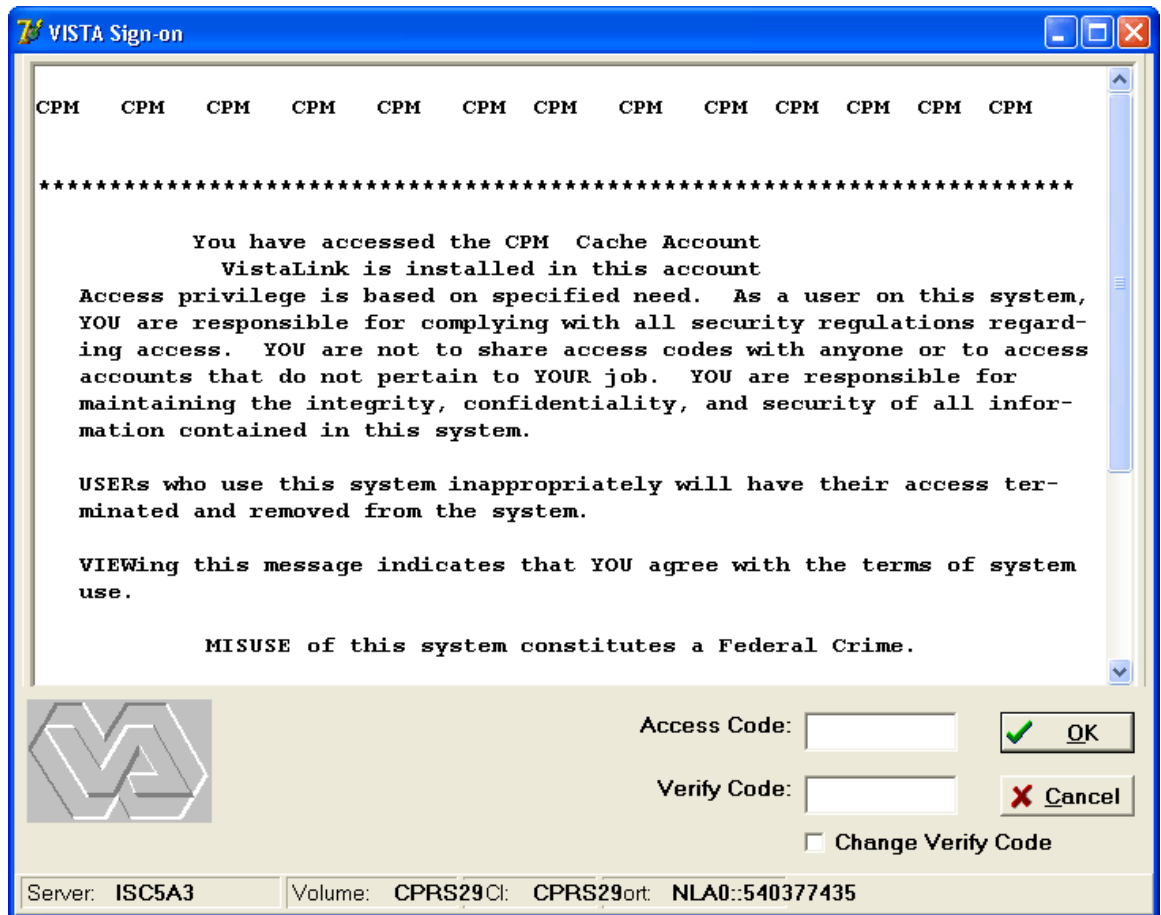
VISTA Sign-on

CPM CPM CPM CPM CPM CPM CPM CPM CPM CPM CPM CPM CPM

*****************************************************************************

You have accessed the CPM Cache Account
VistaLink is installed in this account
Access privilege is based on specified need. As a user on this system, YOU are responsible for complying with all security regulations regarding access. YOU are not to share access codes with anyone or to access accounts that do not pertain to YOUR job. YOU are responsible for maintaining the integrity, confidentiality, and security of all information contained in this system.

USERs who use this system inappropriately will have their access terminated and removed from the system.

VIEWing this message indicates that YOU agree with the terms of system use.

MISUSE of this system constitutes a Federal Crime.

Access Code:
Verify Code:
OK
Cancel
Change Verify Code

Server: ISC5A3
Volume: CPRS29
CI: CPRS29
ort: NLA0::540377435